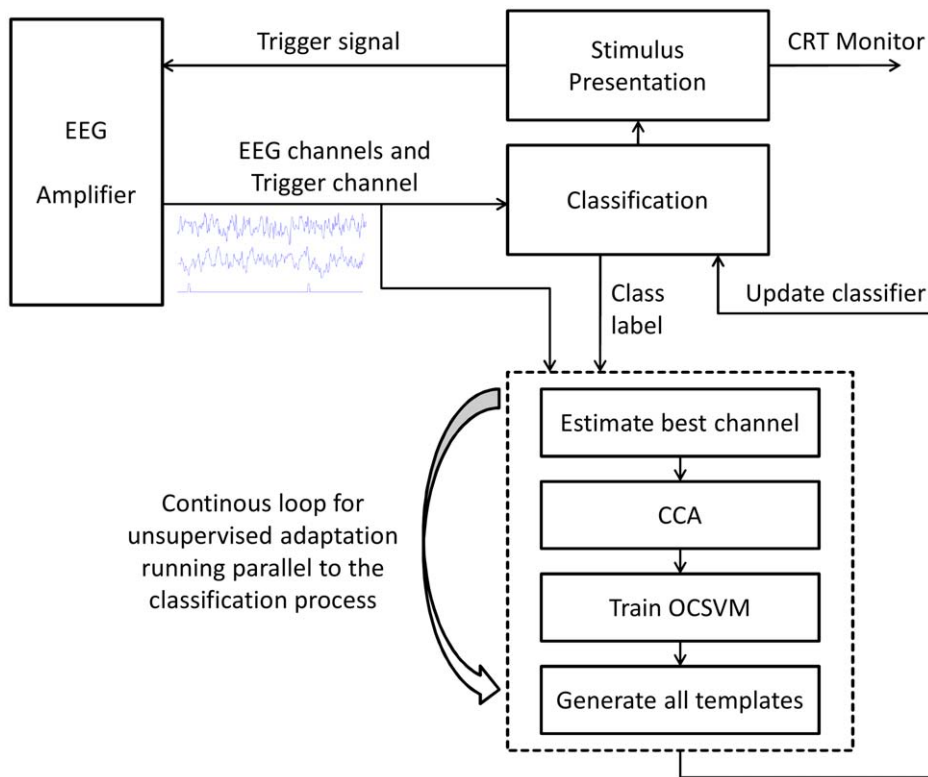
EEG

Amplifier

Trigger signal

Stimulus Presentation

CRT Monitor

EEG channels and Trigger channel

Classification

Class label

Update classifier

Estimate best channel

CCA

Train OCSVM

Generate all templates

Continous loop for unsupervised adaptation running parallel to the classification process